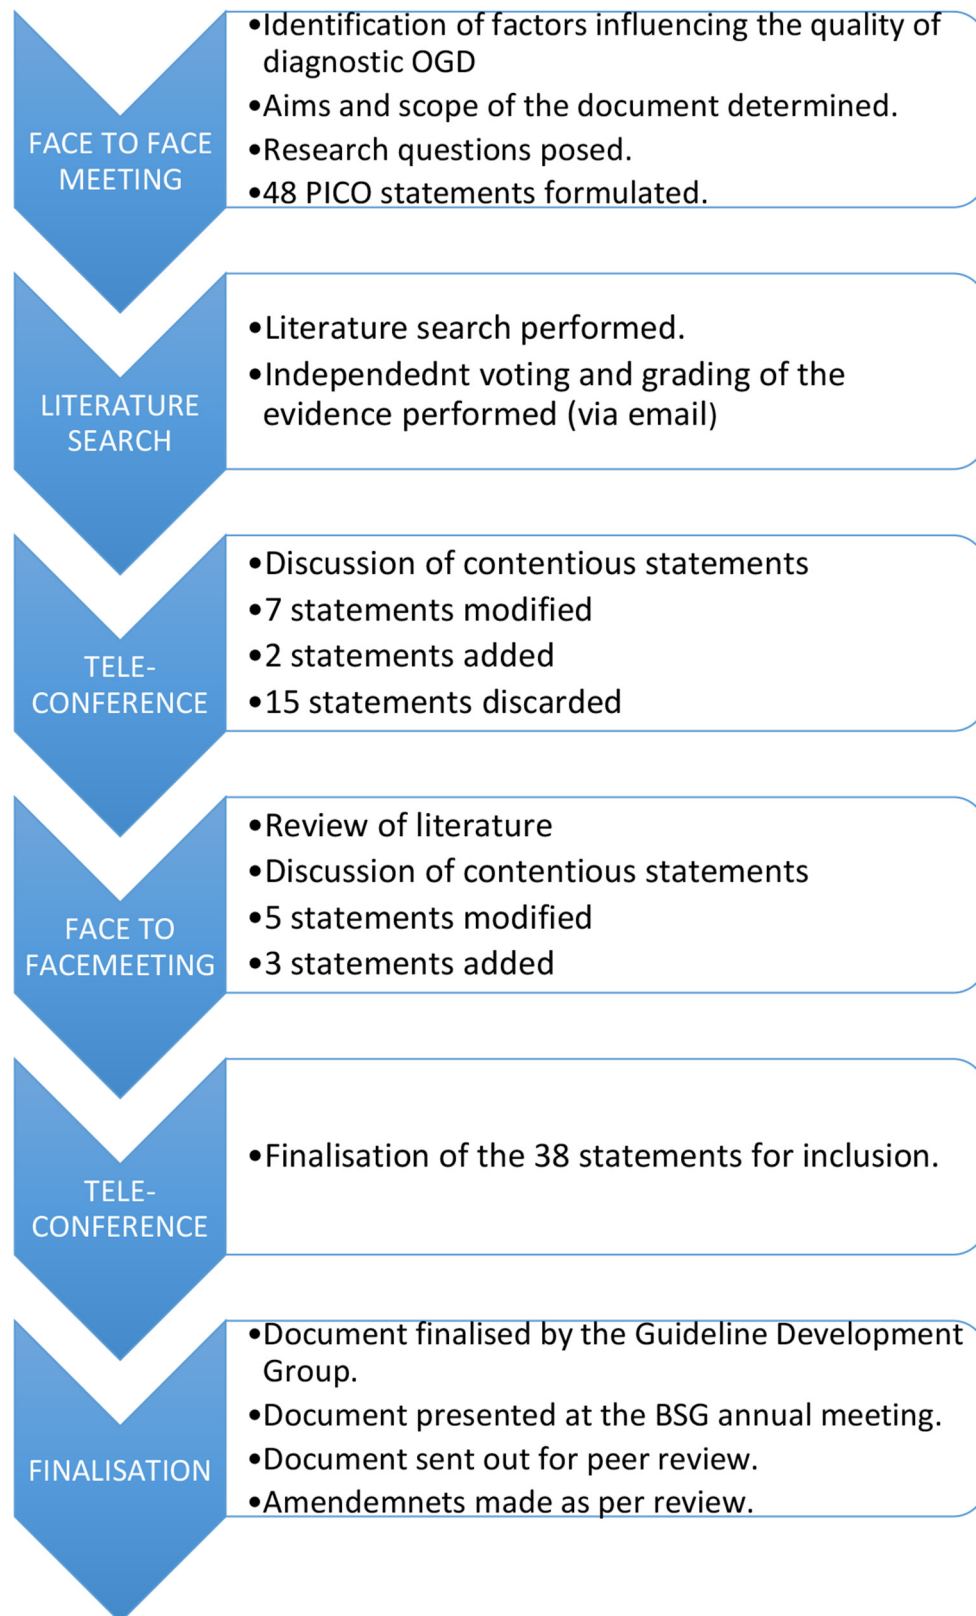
FACE TO FACE MEETING

•Identification of factors influencing the quality of diagnostic OGD
•Aims and scope of the document determined.
•Research questions posed.
•48 PICO statements formulated.

LITERATURE SEARCH

•Literature search performed.
•Independednt voting and grading of the evidence performed (via email)

TELE-CONFERENCE

•Discussion of contentious statements
•7 statements modified
•2 statements added
•15 statements discarded

FACE TO FACEMEETING

•Review of literature
•Discussion of contentious statements
•5 statements modified
•3 statements added

TELE-CONFERENCE

•Finalisation of the 38 statements for inclusion.

FINALISATION

•Document finalised by the Guideline Development Group.
•Document presented at the BSG annual meeting.
•Document sent out for peer review.
•Amendemnets made as per review.